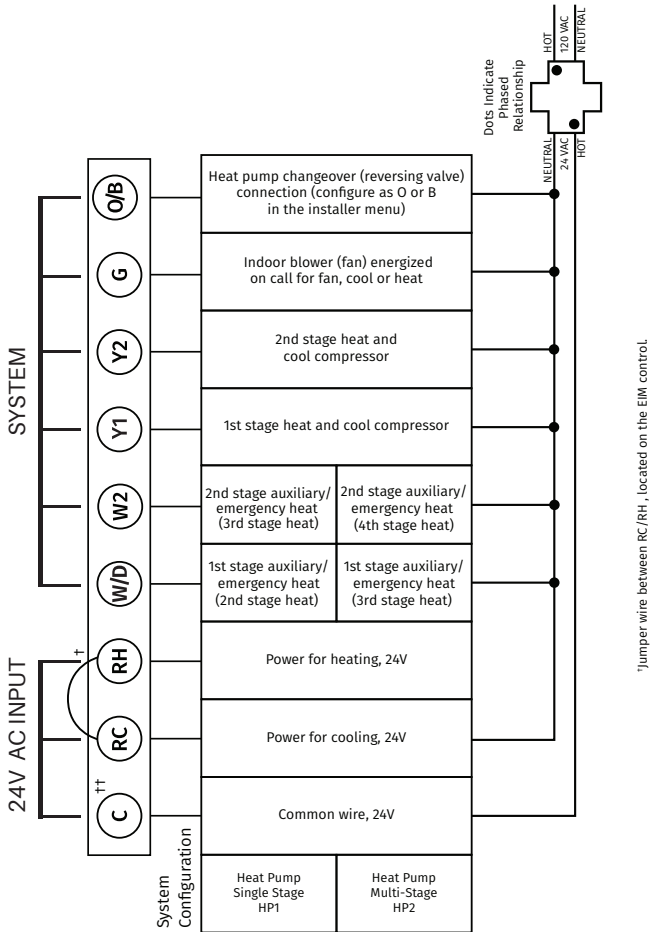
SYSTEM

24V AC INPUT

O/B
G
Y2
Y1
W2
W/D
RH †
RC
C ††

Heat pump changeover (reversing valve) connection (configure as O or B in the installer menu)

Indoor blower (fan) energized on call for fan, cool or heat

2nd stage heat and cool compressor

1st stage heat and cool compressor

| 2nd stage auxiliary/ emergency heat (3rd stage heat) | 2nd stage auxiliary/ emergency heat (4th stage heat) |
|---|---|
| 1st stage auxiliary/ emergency heat (2nd stage heat) | 1st stage auxiliary/ emergency heat (3rd stage heat) |

Power for heating, 24V

Power for cooling, 24V

Common wire, 24V

System Configuration

| Heat Pump Single Stage HP1 | Heat Pump Multi-Stage HP2 |
|---|---|

Dots Indicate Phased Relationship

HOT
120 VAC
NEUTRAL

NEUTRAL
24 VAC
HOT

†Jumper wire between RC/RH , located on the EIM control.